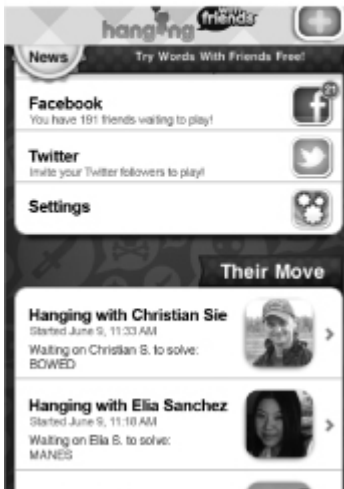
hanging with friends

News

Try Words With Friends Free!

Facebook
You have 191 friends waiting to play!

21

Twitter
Invite your Twitter followers to play!

Settings

Their Move

Hanging with Christian Sie
Started June 9, 11:33 AM
Waiting on Christian S. to solve:
BOWED

Hanging with Elia Sanchez
Started June 9, 11:18 AM
Waiting on Elia S. to solve:
MANES